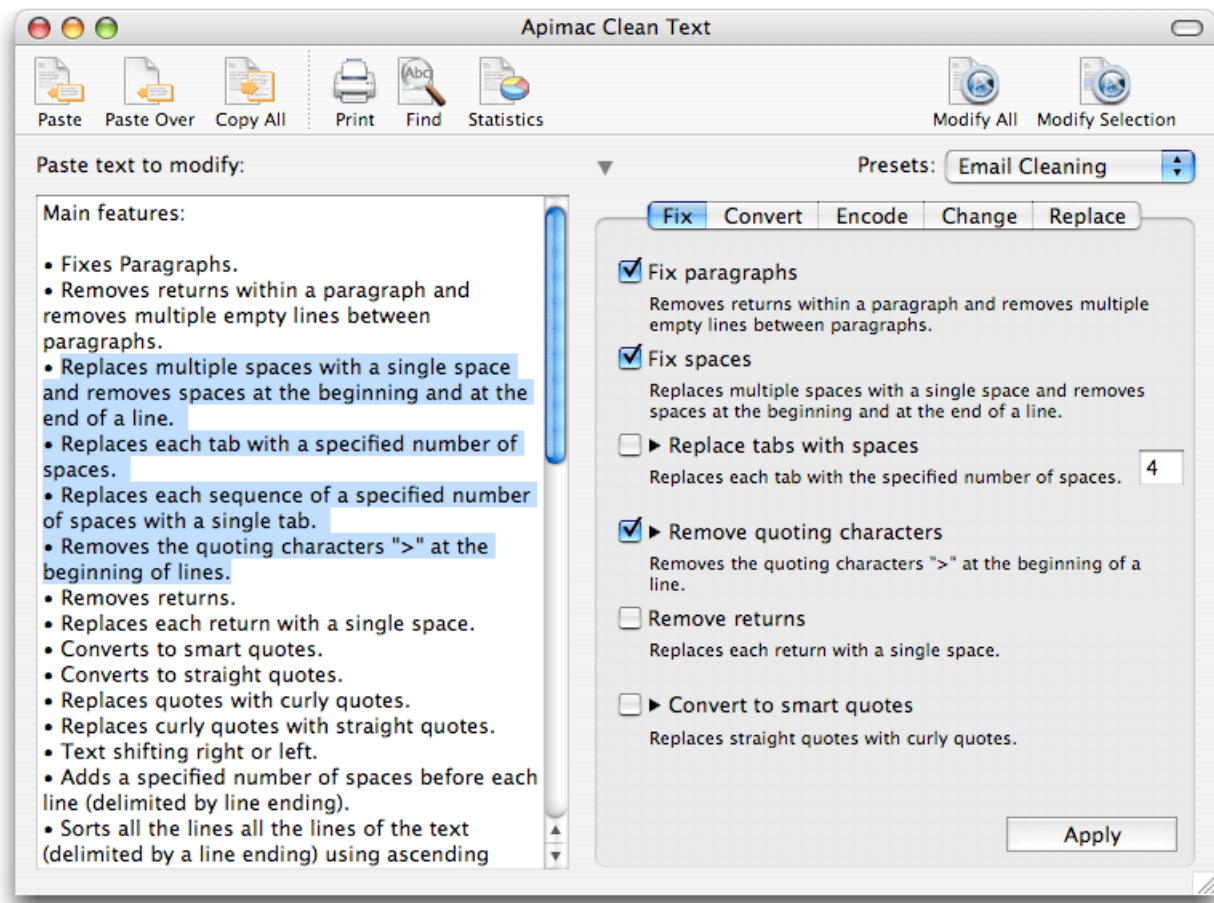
Apimac Clean Text

Paste Paste Over Copy All Print Find Statistics Modify All Modify Selection

Paste text to modify:

Presets: Email Cleaning

Main features:

• Fixes Paragraphs.
• Removes returns within a paragraph and removes multiple empty lines between paragraphs.
• Replaces multiple spaces with a single space and removes spaces at the beginning and at the end of a line.
• Replaces each tab with a specified number of spaces.
• Replaces each sequence of a specified number of spaces with a single tab.
• Removes the quoting characters ">" at the beginning of lines.
• Removes returns.
• Replaces each return with a single space.
• Converts to smart quotes.
• Converts to straight quotes.
• Replaces quotes with curly quotes.
• Replaces curly quotes with straight quotes.
• Text shifting right or left.
• Adds a specified number of spaces before each line (delimited by line ending).
• Sorts all the lines all the lines of the text (delimited by a line ending) using ascending

Fix Convert Encode Change Replace

Fix paragraphs
Removes returns within a paragraph and removes multiple empty lines between paragraphs.

Fix spaces
Replaces multiple spaces with a single space and removes spaces at the beginning and at the end of a line.

Replace tabs with spaces
Replaces each tab with the specified number of spaces. 4

Remove quoting characters
Removes the quoting characters ">" at the beginning of a line.

Remove returns
Replaces each return with a single space.

Convert to smart quotes
Replaces straight quotes with curly quotes.

Apply